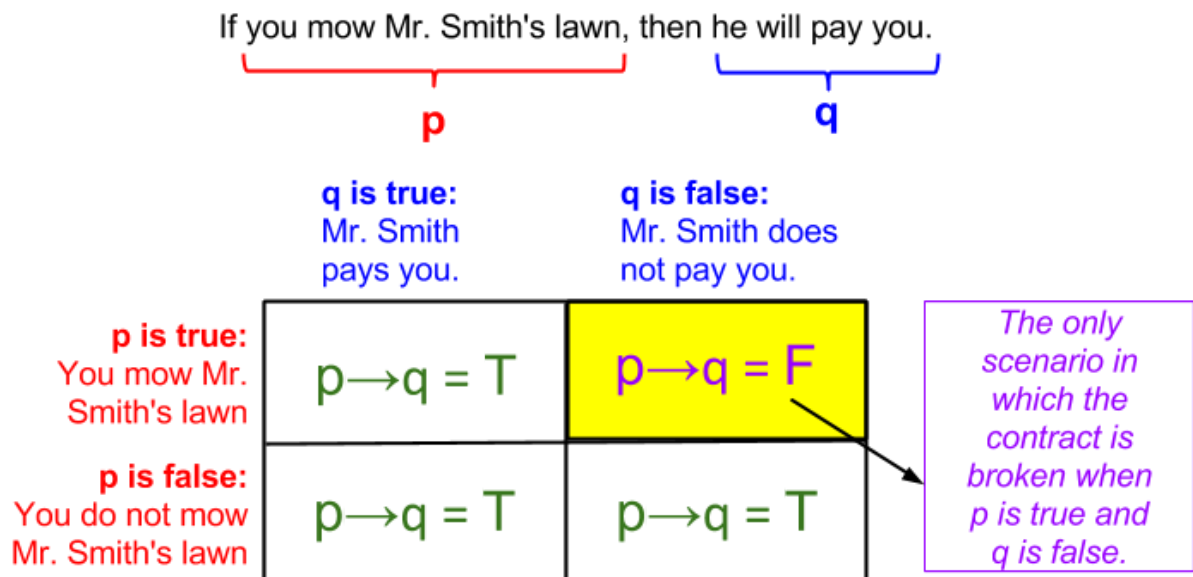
If you mow Mr. Smith's lawn, then he will pay you.

p

q

| | q is true: Mr. Smith pays you. | q is false: Mr. Smith does not pay you. |
|---|---|---|
| p is true: You mow Mr. Smith's lawn | $p \rightarrow q$ = T | $p \rightarrow q$ = F |
| p is false: You do not mow Mr. Smith's lawn | $p \rightarrow q$ = T | $p \rightarrow q$ = T |

The only scenario in which the contract is broken when p is true and q is false.